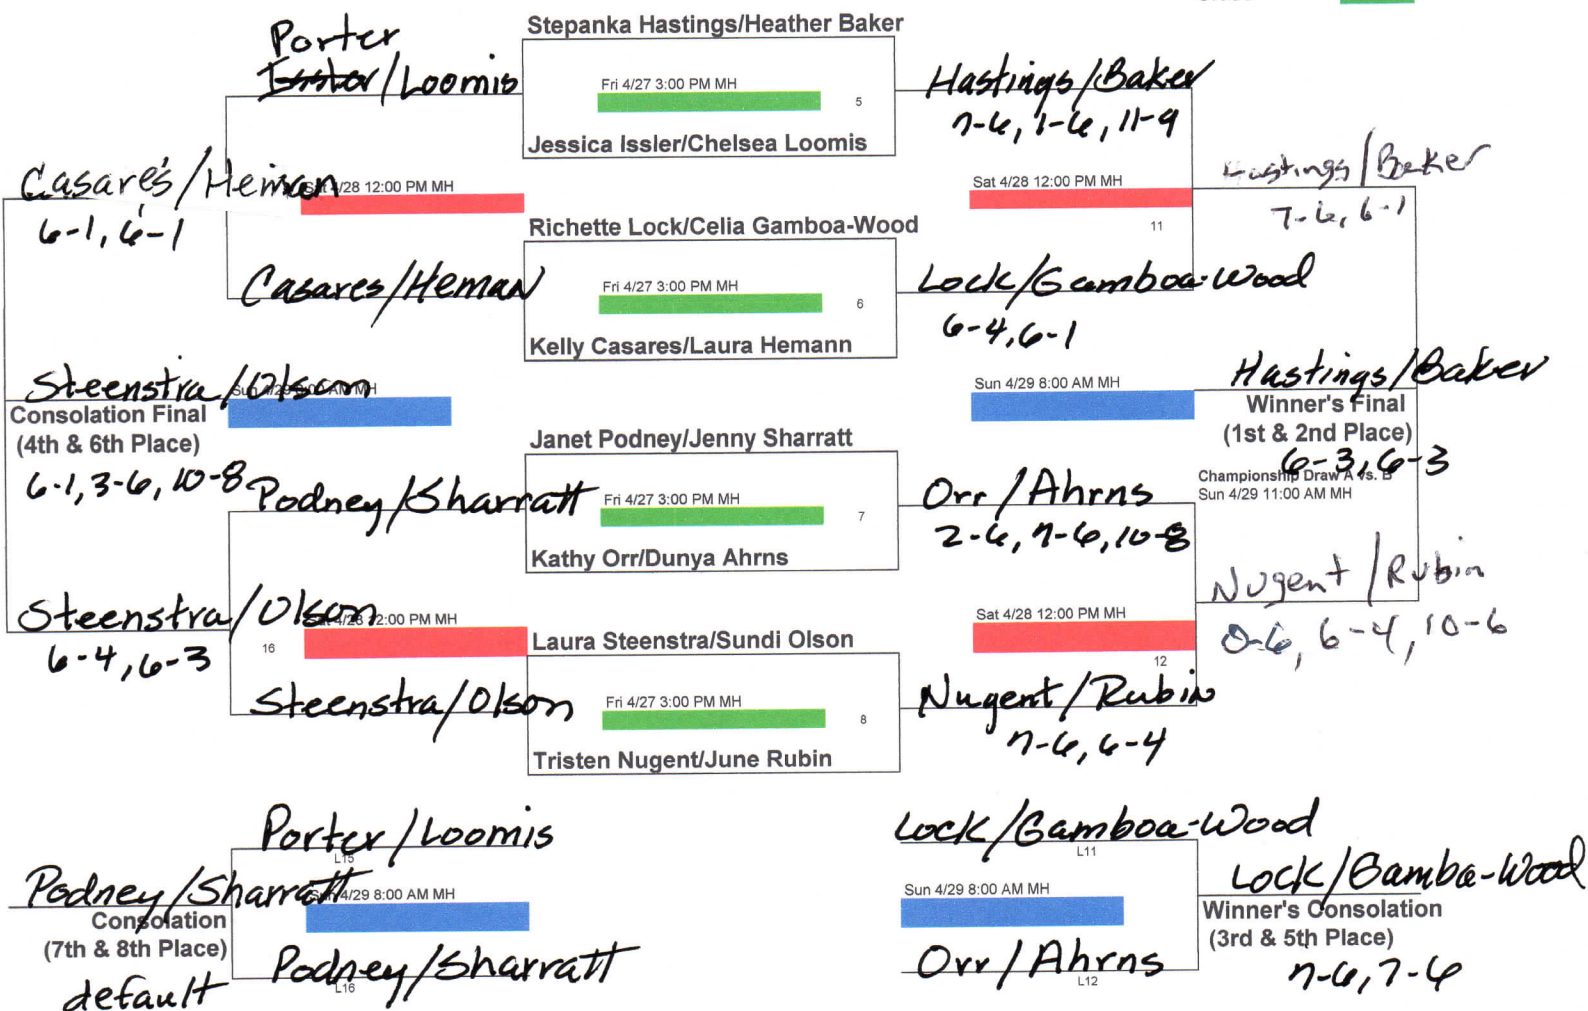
Porter
~~Issler~~/Loomis

Stepanka Hastings/Heather Baker
Fri 4/27 3:00 PM MH
5
Jessica Issler/Chelsea Loomis

Hastings/Baker
7-6, 1-6, 11-9

Casares/Heiman
6-1, 6-1
Sat 4/28 12:00 PM MH

Sat 4/28 12:00 PM MH
11

Hastings/Baker
7-6, 6-1

Richette Lock/Celia Gamboa-Wood
Fri 4/27 3:00 PM MH
6
Kelly Casares/Laura Hemann

Casares/Hemann

Lock/Gamboa-Wood
6-4, 6-1

Steenstra/Olson
Sun 4/29 8:00 AM MH
Consolation Final
(4th & 6th Place)
6-1, 3-6, 10-8

Sun 4/29 8:00 AM MH

Hastings/Baker
Winner's Final
(1st & 2nd Place)
6-3, 6-3
Championship Draw A vs. B
Sun 4/29 11:00 AM MH

Janet Podney/Jenny Sharratt
Podney/Sharratt
Fri 4/27 3:00 PM MH
7
Kathy Orr/Dunya Ahrns

Orr/Ahrns
2-6, 7-6, 10-8

Steenstra/Olson
6-4, 6-3
Sat 4/28 12:00 PM MH
16

Sat 4/28 12:00 PM MH
12

Nugent/Rubin
0-6, 6-4, 10-6

Laura Steenstra/Sundi Olson
Steenstra/Olson
Fri 4/27 3:00 PM MH
8
Tristen Nugent/June Rubin

Nugent/Rubin
7-6, 6-4

Porter/Loomis
L15
Podney/Sharratt
Sun 4/29 8:00 AM MH
Consolation
(7th & 8th Place)
default
Podney/Sharratt
L16

Lock/Gamboa-Wood
L11
Sun 4/29 8:00 AM MH
Orr/Ahrns
L12

Lock/Gamba-Wood
Winner's Consolation
(3rd & 5th Place)
7-6, 7-6